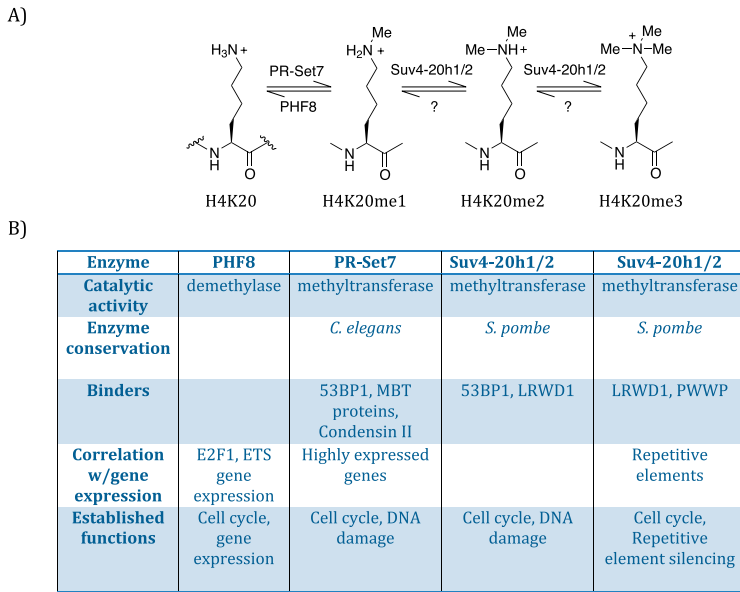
A)

$H_3N^+$ PR-Set7 PHF8 Me $H_2N^+$ Suv4-20h1/2 ? Me Me−NH+ Suv4-20h1/2 ? Me + Me−N−Me

N H O N H O N H O N H O

H4K20 H4K20me1 H4K20me2 H4K20me3

B)

| Enzyme | PHF8 | PR-Set7 | Suv4-20h1/2 | Suv4-20h1/2 |
|---|---|---|---|---|
| Catalytic activity | demethylase | methyltransferase | methyltransferase | methyltransferase |
| Enzyme conservation | | *C. elegans* | *S. pombe* | *S. pombe* |
| Binders | | 53BP1, MBT proteins, Condensin II | 53BP1, LRWD1 | LRWD1, PWWP |
| Correlation w/gene expression | E2F1, ETS gene expression | Highly expressed genes | | Repetitive elements |
| Established functions | Cell cycle, gene expression | Cell cycle, DNA damage | Cell cycle, DNA damage | Cell cycle, Repetitive element silencing |